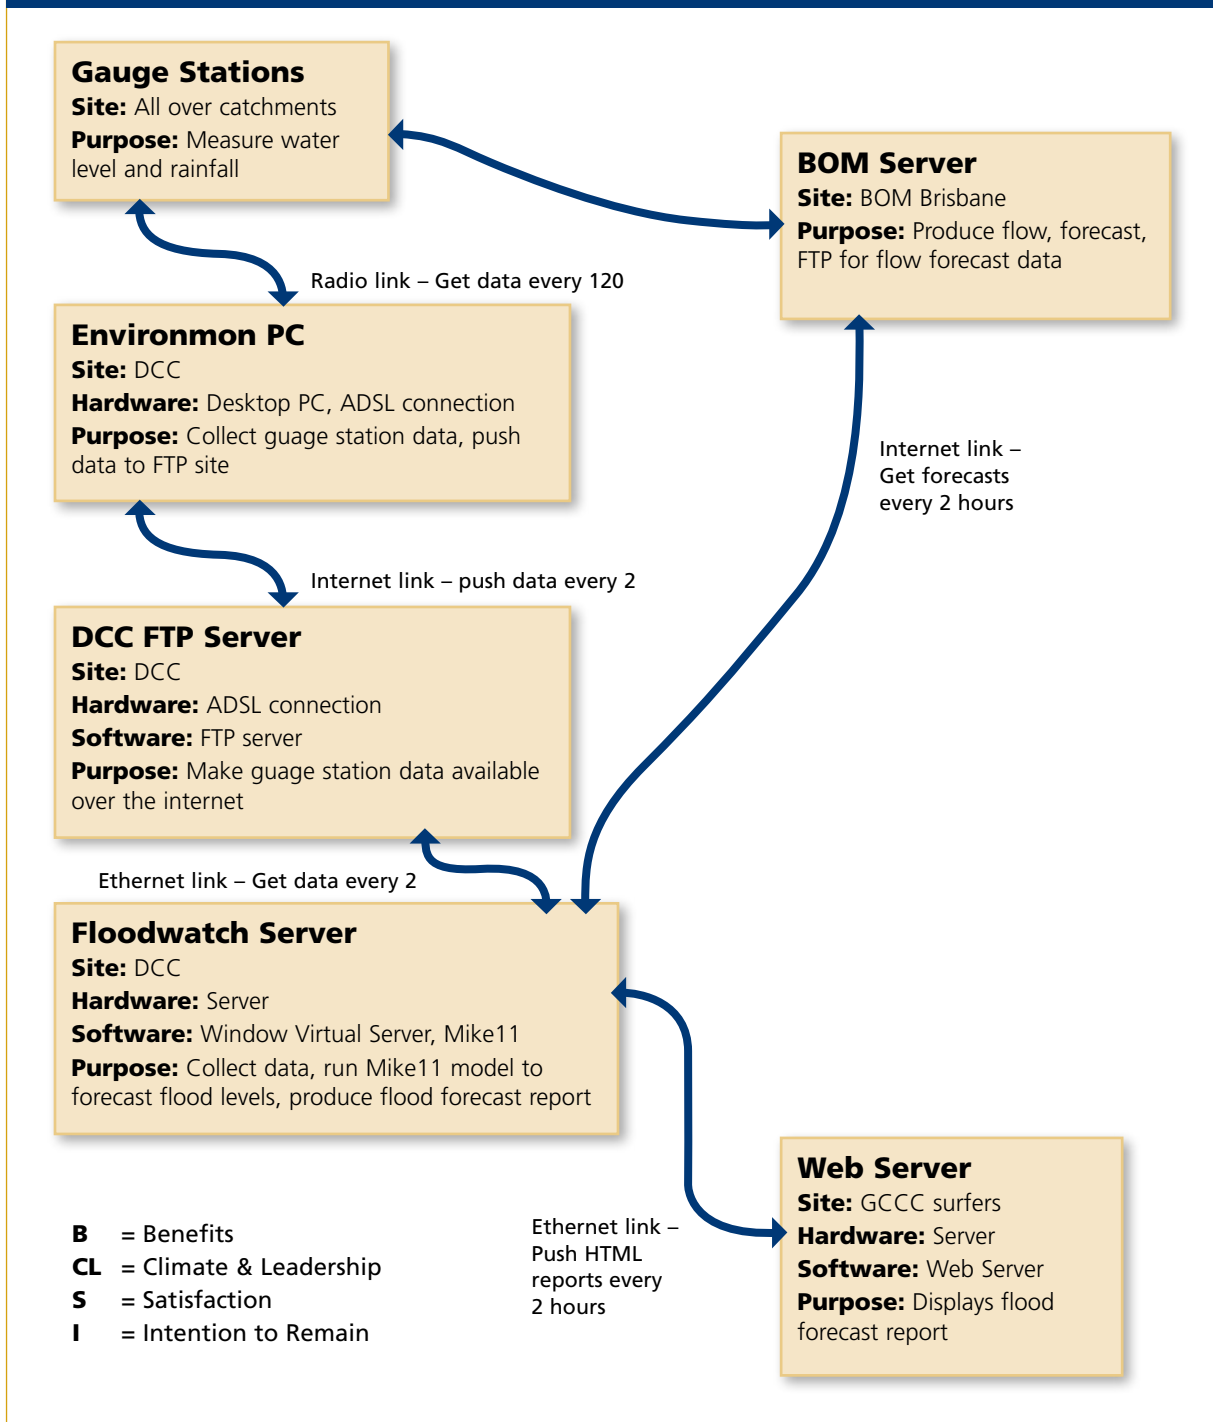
Gauge Stations
Site: All over catchments
Purpose: Measure water level and rainfall

BOM Server
Site: BOM Brisbane
Purpose: Produce flow, forecast, FTP for flow forecast data

Radio link – Get data every 120

Environmon PC
Site: DCC
Hardware: Desktop PC, ADSL connection
Purpose: Collect guage station data, push data to FTP site

Internet link – Get forecasts every 2 hours

Internet link – push data every 2

DCC FTP Server
Site: DCC
Hardware: ADSL connection
Software: FTP server
Purpose: Make guage station data available over the internet

Ethernet link – Get data every 2

Floodwatch Server
Site: DCC
Hardware: Server
Software: Window Virtual Server, Mike11
Purpose: Collect data, run Mike11 model to forecast flood levels, produce flood forecast report

Web Server
Site: GCCC surfers
Hardware: Server
Software: Web Server
Purpose: Displays flood forecast report

Ethernet link – Push HTML reports every 2 hours

B = Benefits
CL = Climate & Leadership
S = Satisfaction
I = Intention to Remain